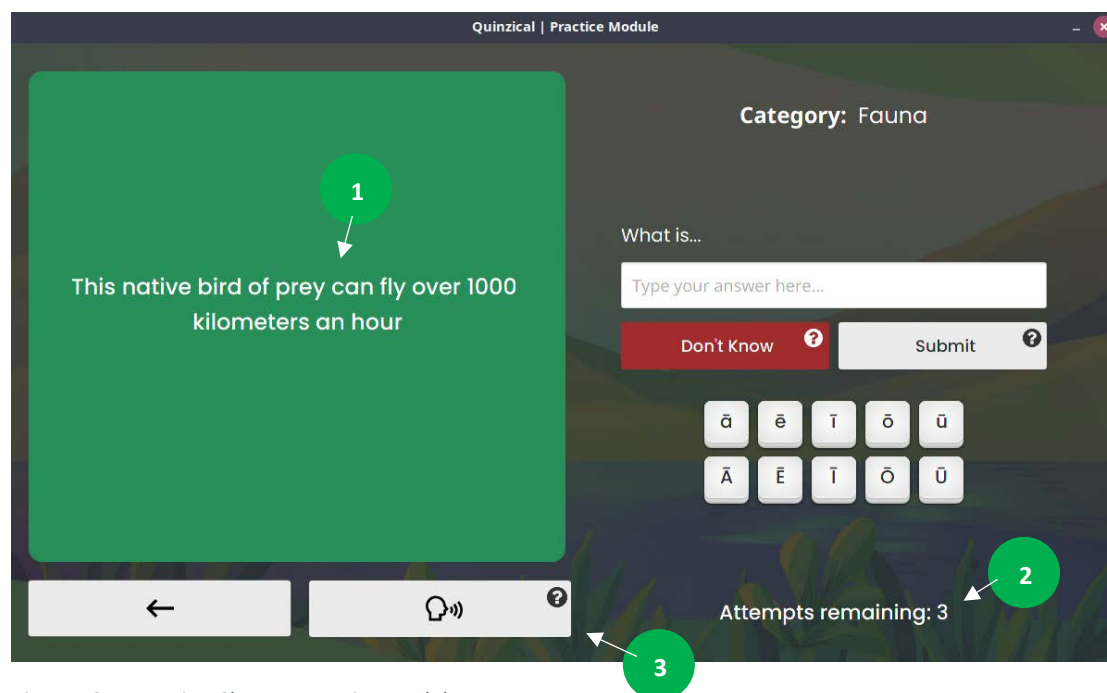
Quinzical | Practice Module

Category: Fauna

1

This native bird of prey can fly over 1000 kilometers an hour

What is...

Type your answer here...

Don't Know

Submit

ā ē ī ō ū

Ā Ē Ī Ō Ū

2

←

Attempts remaining: 3

3